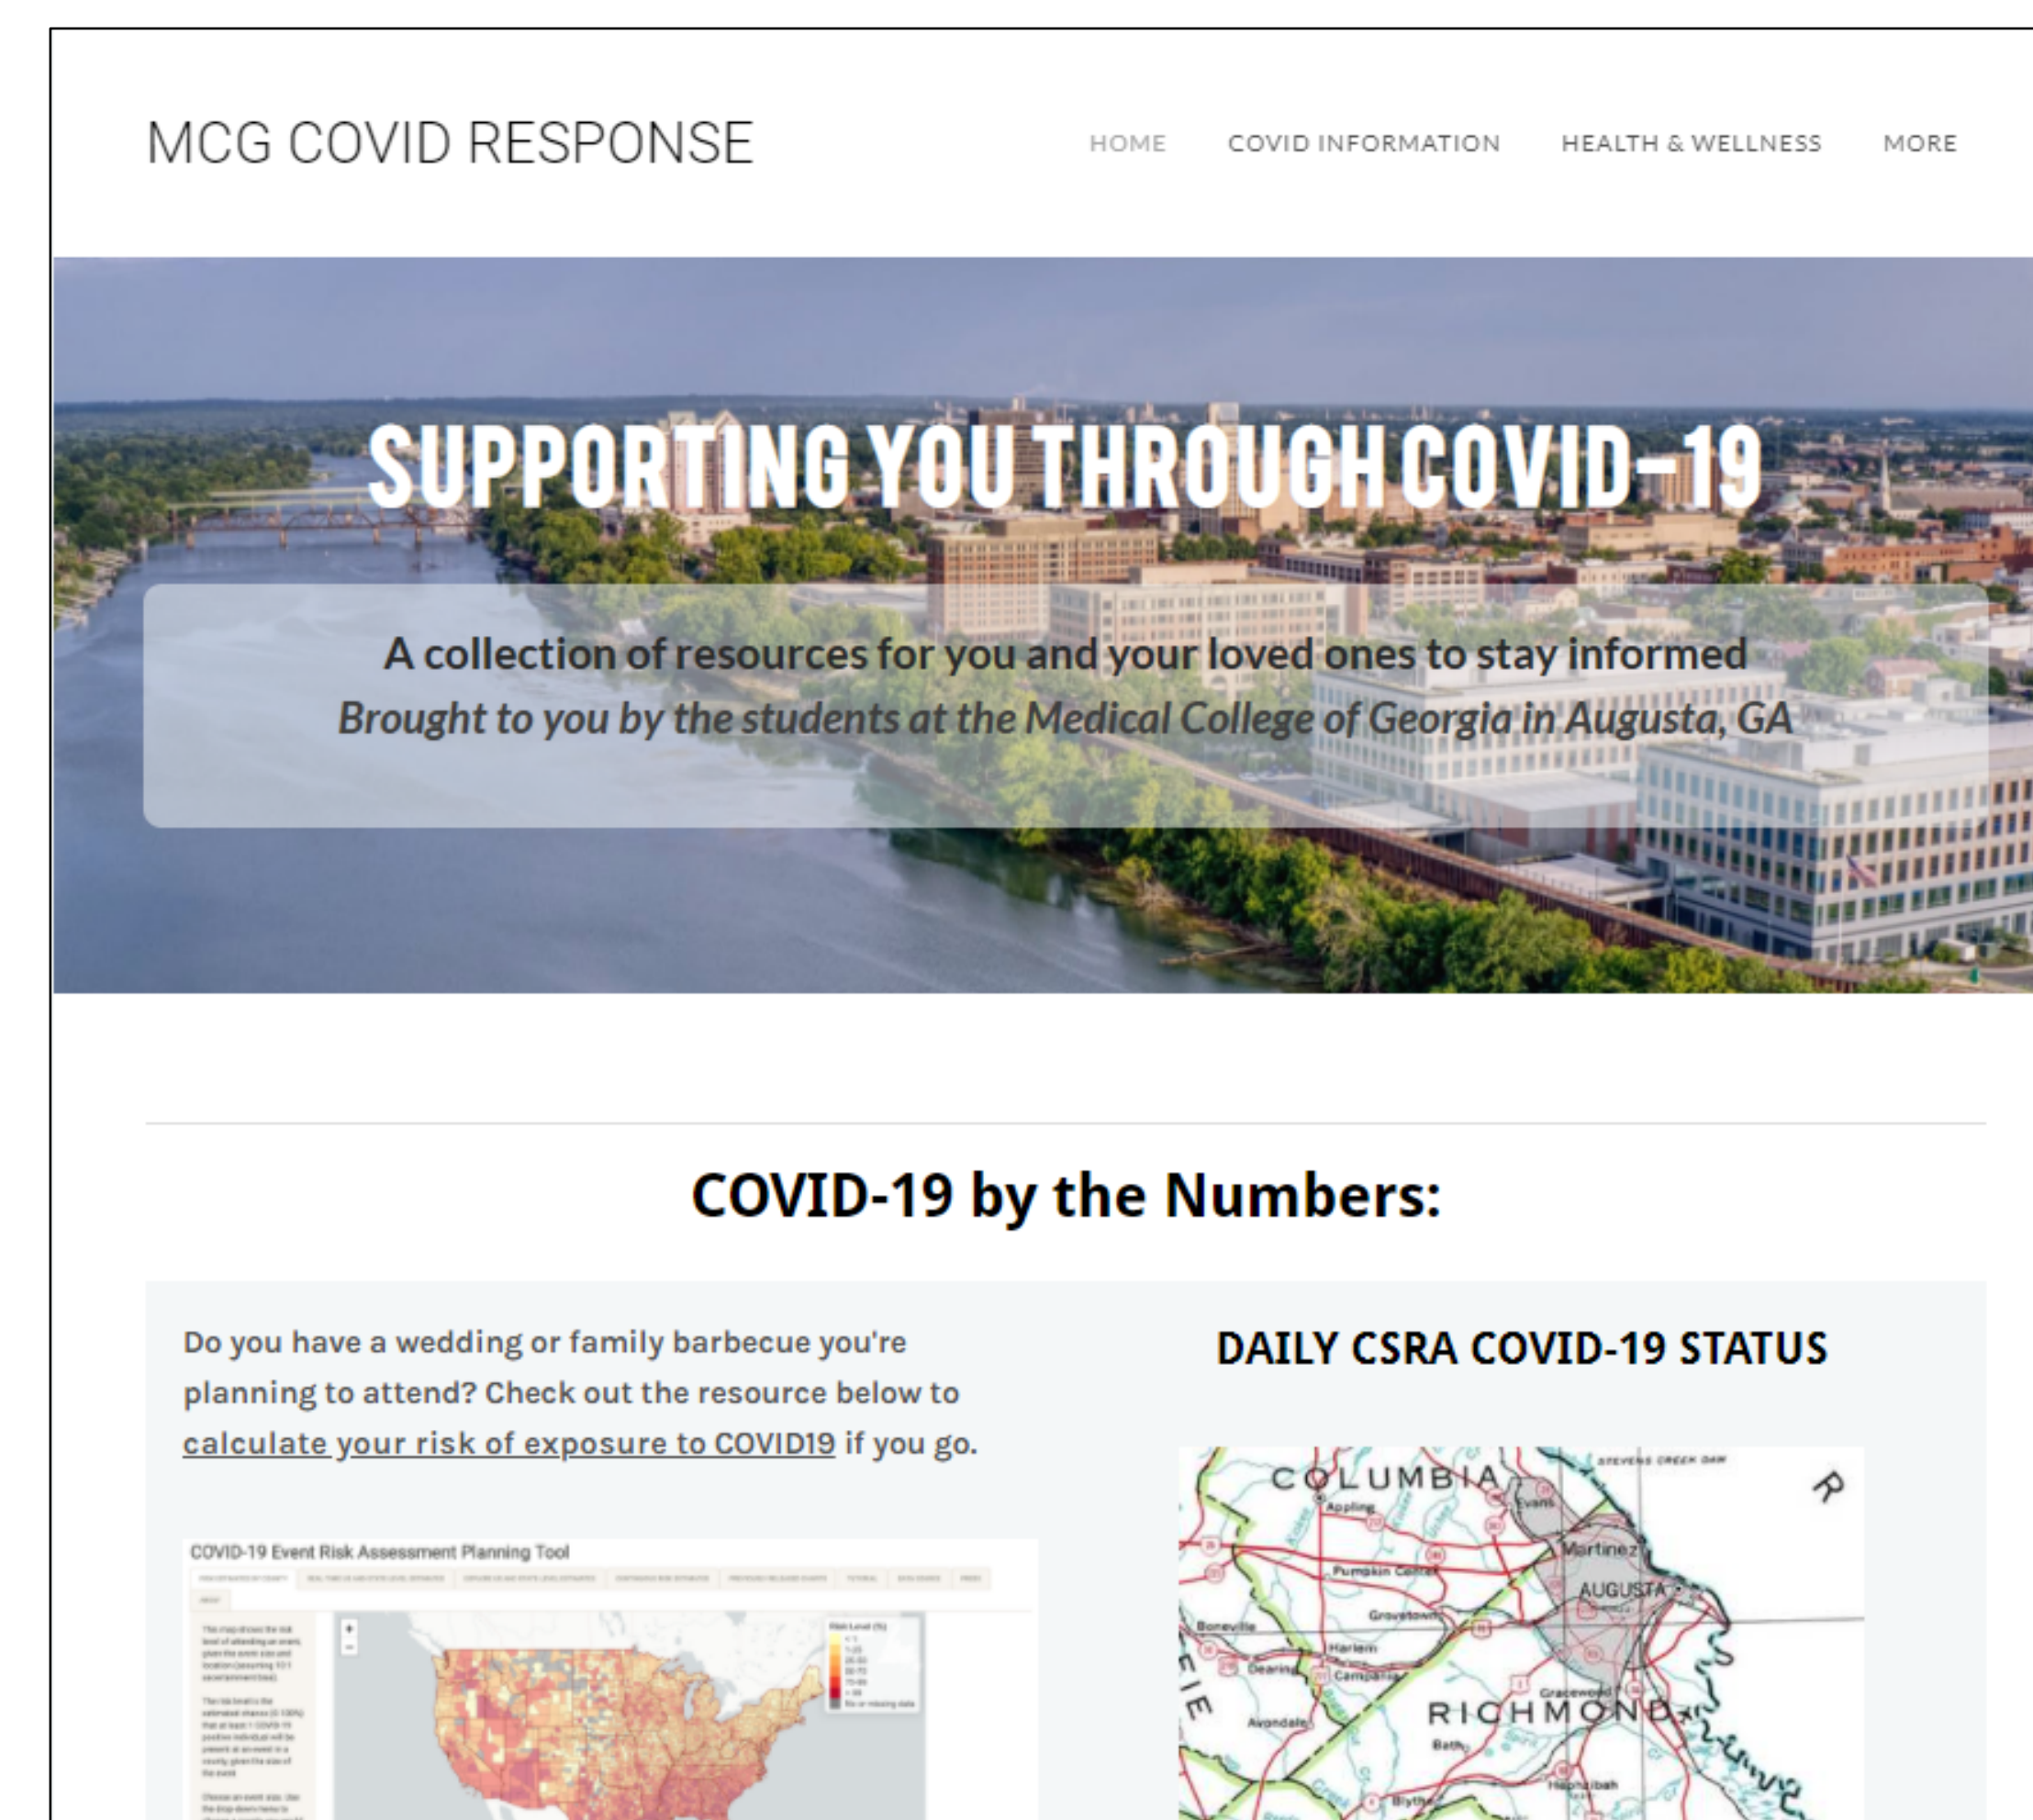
MCG COVID RESPONSE

HOME COVID INFORMATION HEALTH & WELLNESS MORE

SUPPORTING YOU THROUGH COVID-19

A collection of resources for you and your loved ones to stay informed
Brought to you by the students at the Medical College of Georgia in Augusta, GA

COVID-19 by the Numbers:

Do you have a wedding or family barbecue you're planning to attend? Check out the resource below to calculate your risk of exposure to COVID19 if you go.

COVID-19 Event Risk Assessment Planning Tool

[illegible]

DAILY CSRA COVID-19 STATUS

COLUMBIA
Appling
Evans
Martinez
AUGUSTA
Pumpkin Center
Grovetown
Boneville
Harlem
Dearing
Campania
Gracewood
RICHMOND
Avondale
Bath
Hephzibah
Blythe
STEVENS CREEK DAM
R
IE